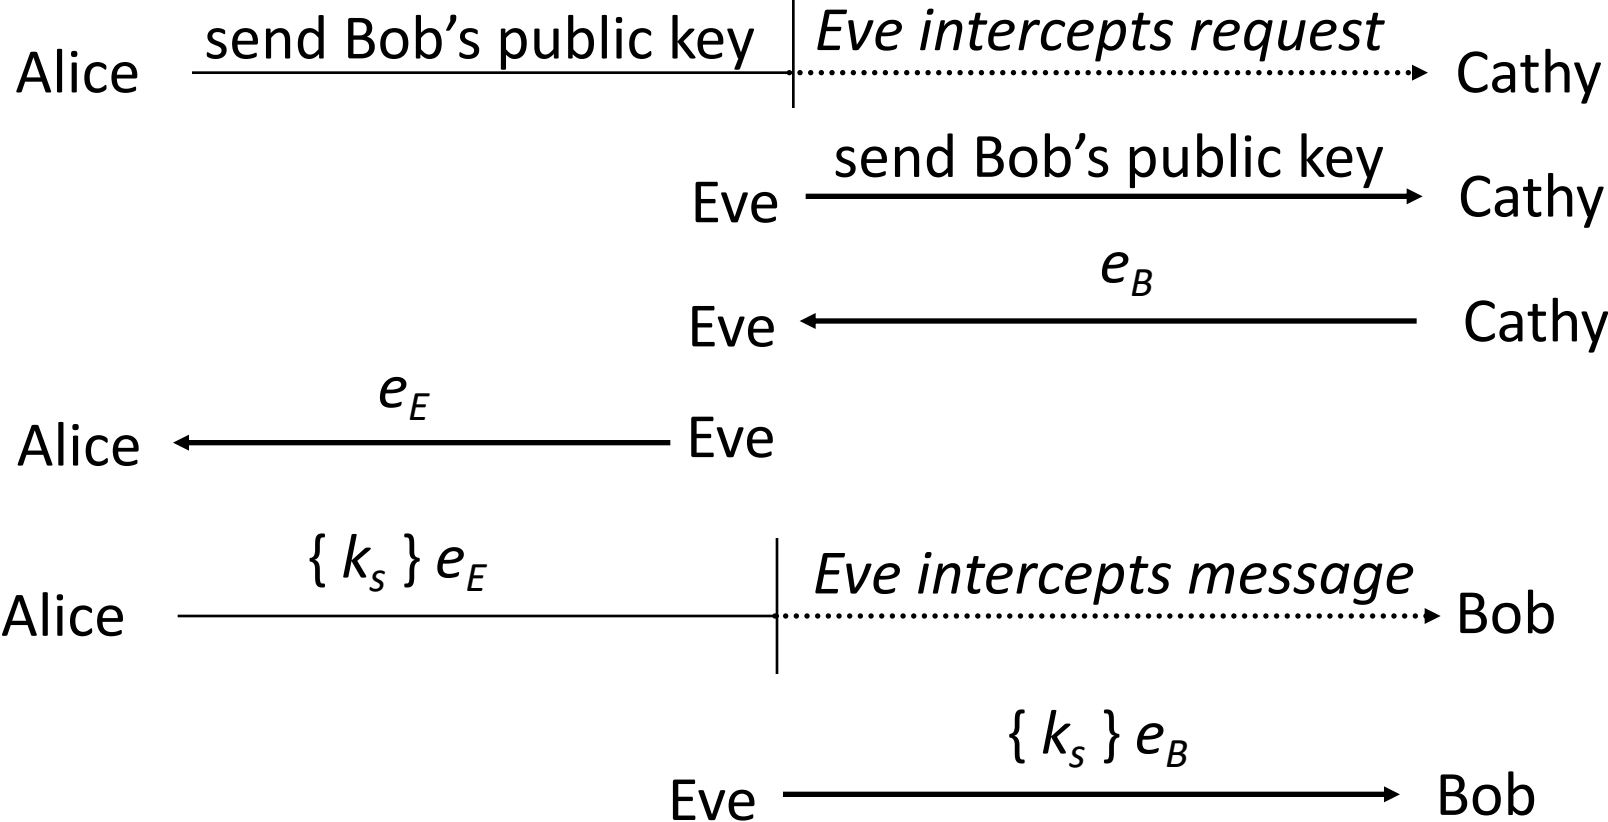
Alice send Bob’s public key | Eve intercepts request Cathy

Eve send Bob’s public key Cathy

Eve $e_B$ Cathy

Alice $e_E$ Eve

Alice $\{ k_s \} e_E$ | Eve intercepts message Bob

Eve $\{ k_s \} e_B$ Bob